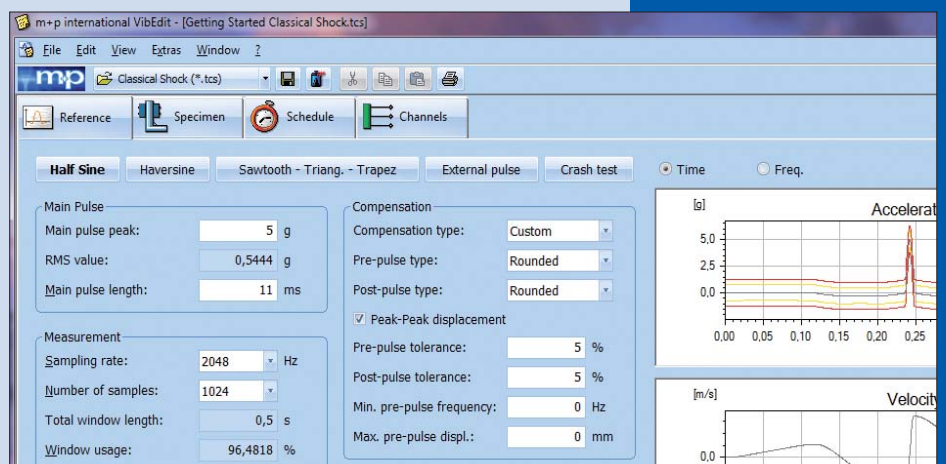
m+p international VibEdit - [Getting Started Classical Shock.tcs]

File Edit View Extras Window ?

Classical Shock (*.tcs)

Reference Specimen Schedule Channels

Half Sine Haversine Sawtooth - Triang. - Trapez External pulse Crash test

Time Freq.

Main Pulse

Main pulse peak: 5 g

RMS value: 0,5444 g

Main pulse length: 11 ms

Measurement

Sampling rate: 2048 Hz

Number of samples: 1024

Total window length: 0,5 s

Window usage: 96,4818 %

Compensation

Compensation type: Custom

Pre-pulse type: Rounded

Post-pulse type: Rounded

Peak-Peak displacement

Pre-pulse tolerance: 5 %

Post-pulse tolerance: 5 %

Min. pre-pulse frequency: 0 Hz

Max. pre-pulse displ.: 0 mm

[g]

Accelerat

5,0

2,5

0,0

0,00 0,05 0,10 0,15 0,20 0,25

[m/s]

Velocity

0,0